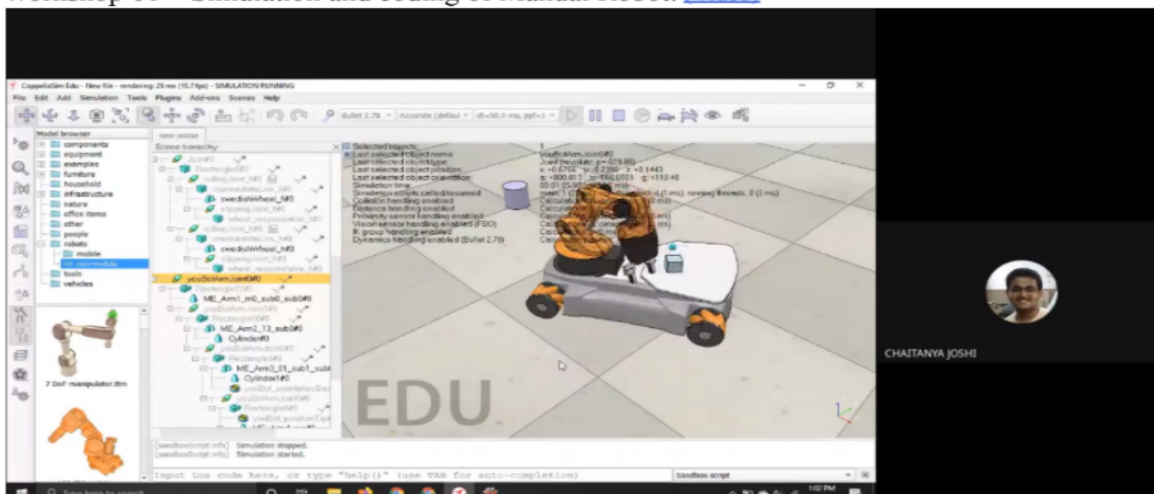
Workshop 03 – Simulation and coding of Mobile Robot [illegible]

CoppeliaSim Edu - New file - rendering: 28 ms (10.7fps) - SIMULATION RUNNING

File Edit Add Simulation Tools Plugins Add-ons Scenes Help

Bullet 2.78 Accurate (defaul dt=50.0 ms, ppf=1

Model browser

components
equipment
examples
furniture
household
infrastructure
nature
office items
other
people
robots
mobile
non-mobile
tools
vehicles

7 DoF manipulator.ttm

new scene

Scene hierarchy

Rectangle
swedishWheel
youBotArmJoint0
ME_Arm1_m0_sub0_sub0
ME_Arm2_13_sub0
Cylinder
Rectangle
ME_Arm3_01_sub1
Cylinder1

Selected objects:
Last selected object name:
Last selected object type:
Last selected object position:
Last selected object orientation:
Simulation time:
Simulation scripts called/resumed:
Collision handling enabled
Distance handling enabled
Proximity sensor handling enabled
Vision sensor handling enabled (FBO)
IK group handling enabled
Dynamics handling enabled (Bullet 2.78)

1
youBotArmJoint0
Joint (revolute, p=+029.85)
x: +0.6755 y: +0.2380 z: +0.1443
a: +000.0 b: -000.0 g: +112.48

EDU

[sandboxScript:info] Simulation stopped.
[sandboxScript:info] Simulation started.

Input lua code here, or type "help()" (use TAB for auto-completion)

Sandbox script

CHAITANYA JOSHI

Type here to search

1:02 PM